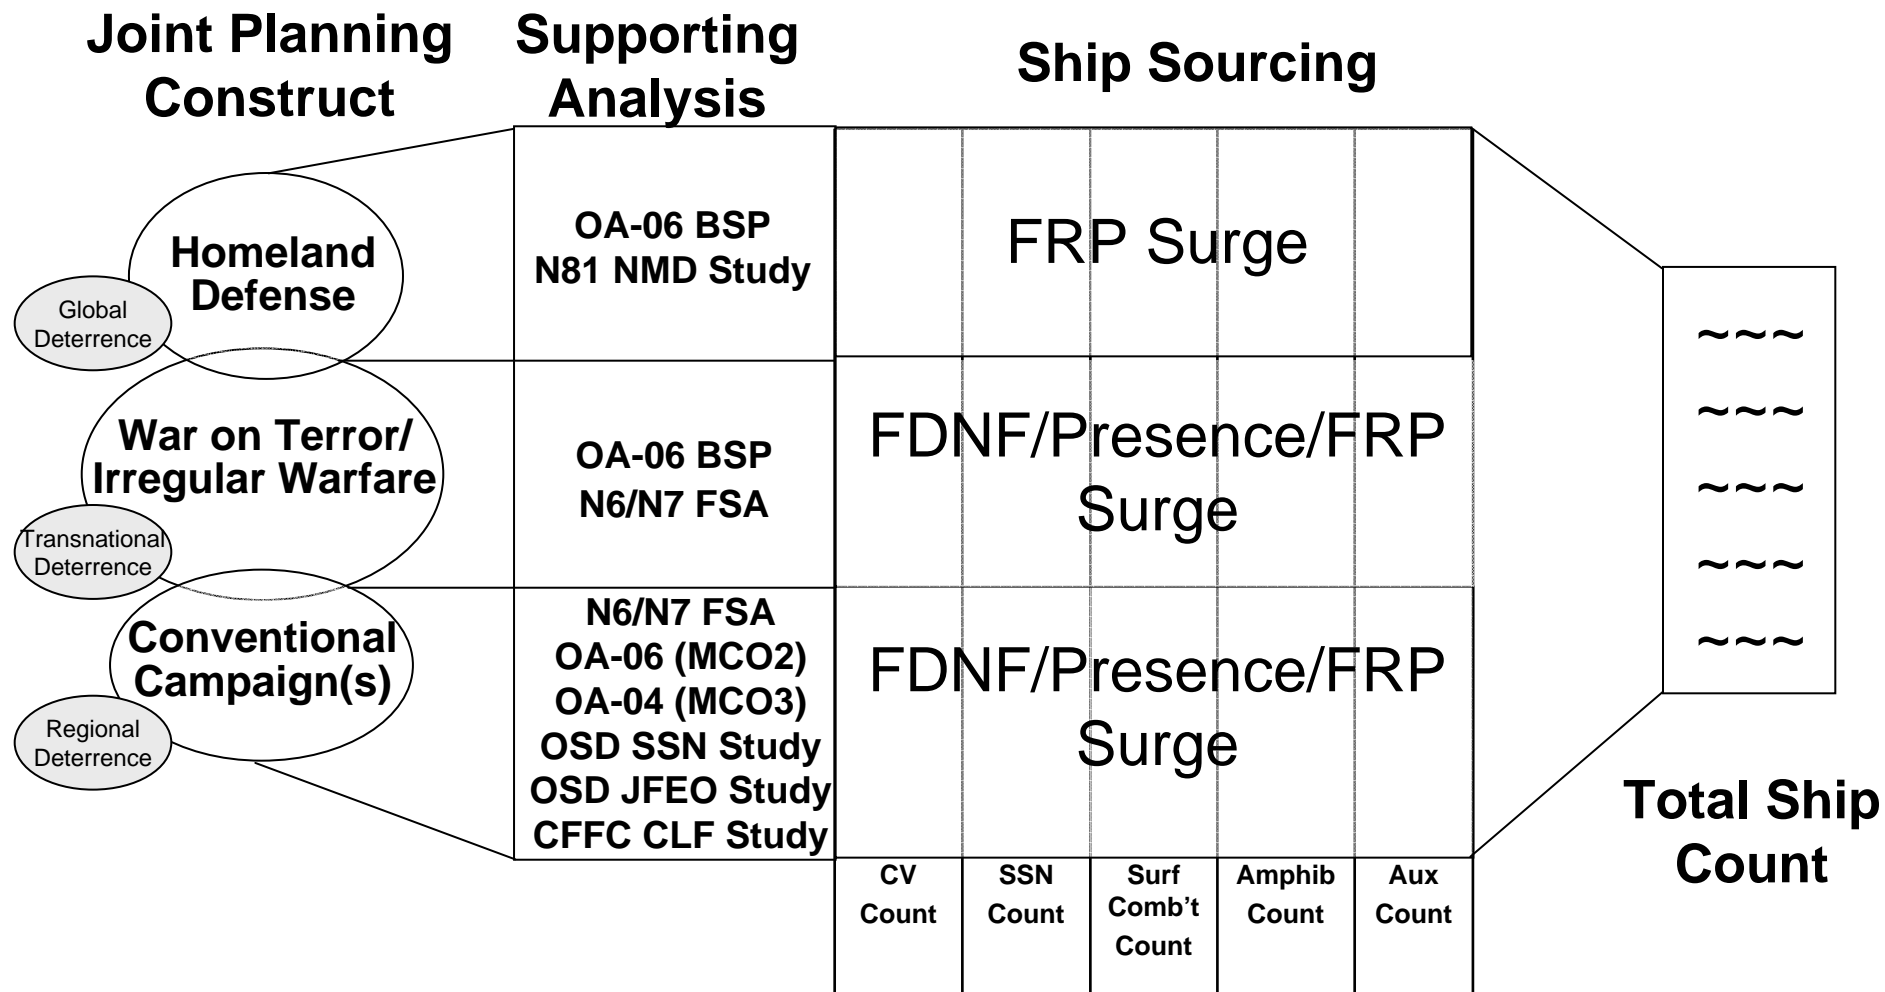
Joint Planning Construct

Supporting Analysis

Ship Sourcing

Homeland Defense

Global Deterrence

OA-06 BSP
N81 NMD Study

FRP Surge

War on Terror/ Irregular Warfare

Transnational Deterrence

OA-06 BSP
N6/N7 FSA

FDNF/Presence/FRP Surge

Conventional Campaign(s)

Regional Deterrence

N6/N7 FSA
OA-06 (MCO2)
OA-04 (MCO3)
OSD SSN Study
OSD JFEO Study
CFFC CLF Study

FDNF/Presence/FRP Surge

| CV Count | SSN Count | Surf Comb't Count | Amphib Count | Aux Count |
|---|---|---|---|---|

~~~
~~~
~~~
~~~
~~~

Total Ship Count